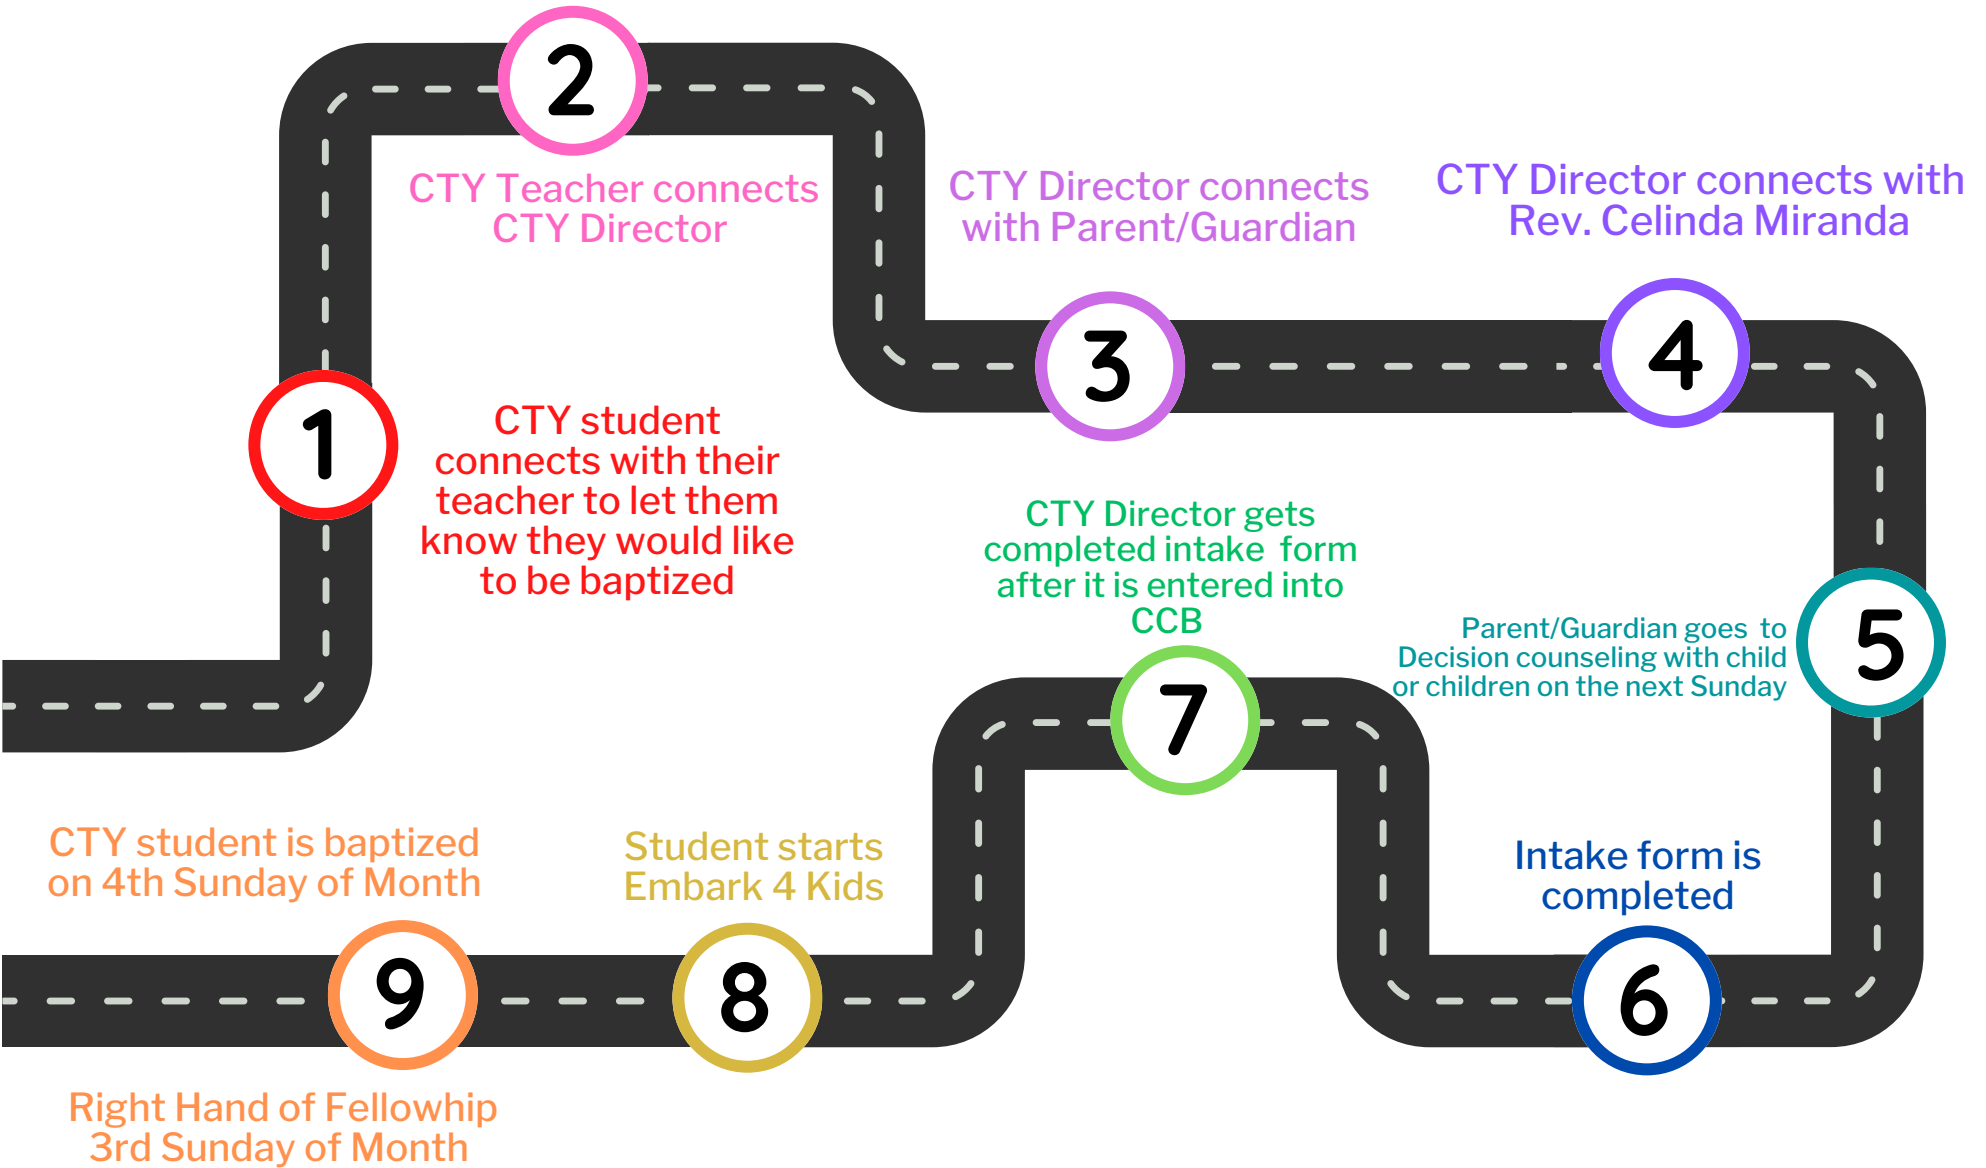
1

CTY student connects with their teacher to let them know they would like to be baptized

2

CTY Teacher connects CTY Director

3

CTY Director connects with Parent/Guardian

4

CTY Director connects with Rev. Celinda Miranda

5

Parent/Guardian goes to Decision counseling with child or children on the next Sunday

6

Intake form is completed

7

CTY Director gets completed intake form after it is entered into CCB

8

Student starts Embark 4 Kids

9

CTY student is baptized on 4th Sunday of Month

Right Hand of Fellowhip 3rd Sunday of Month